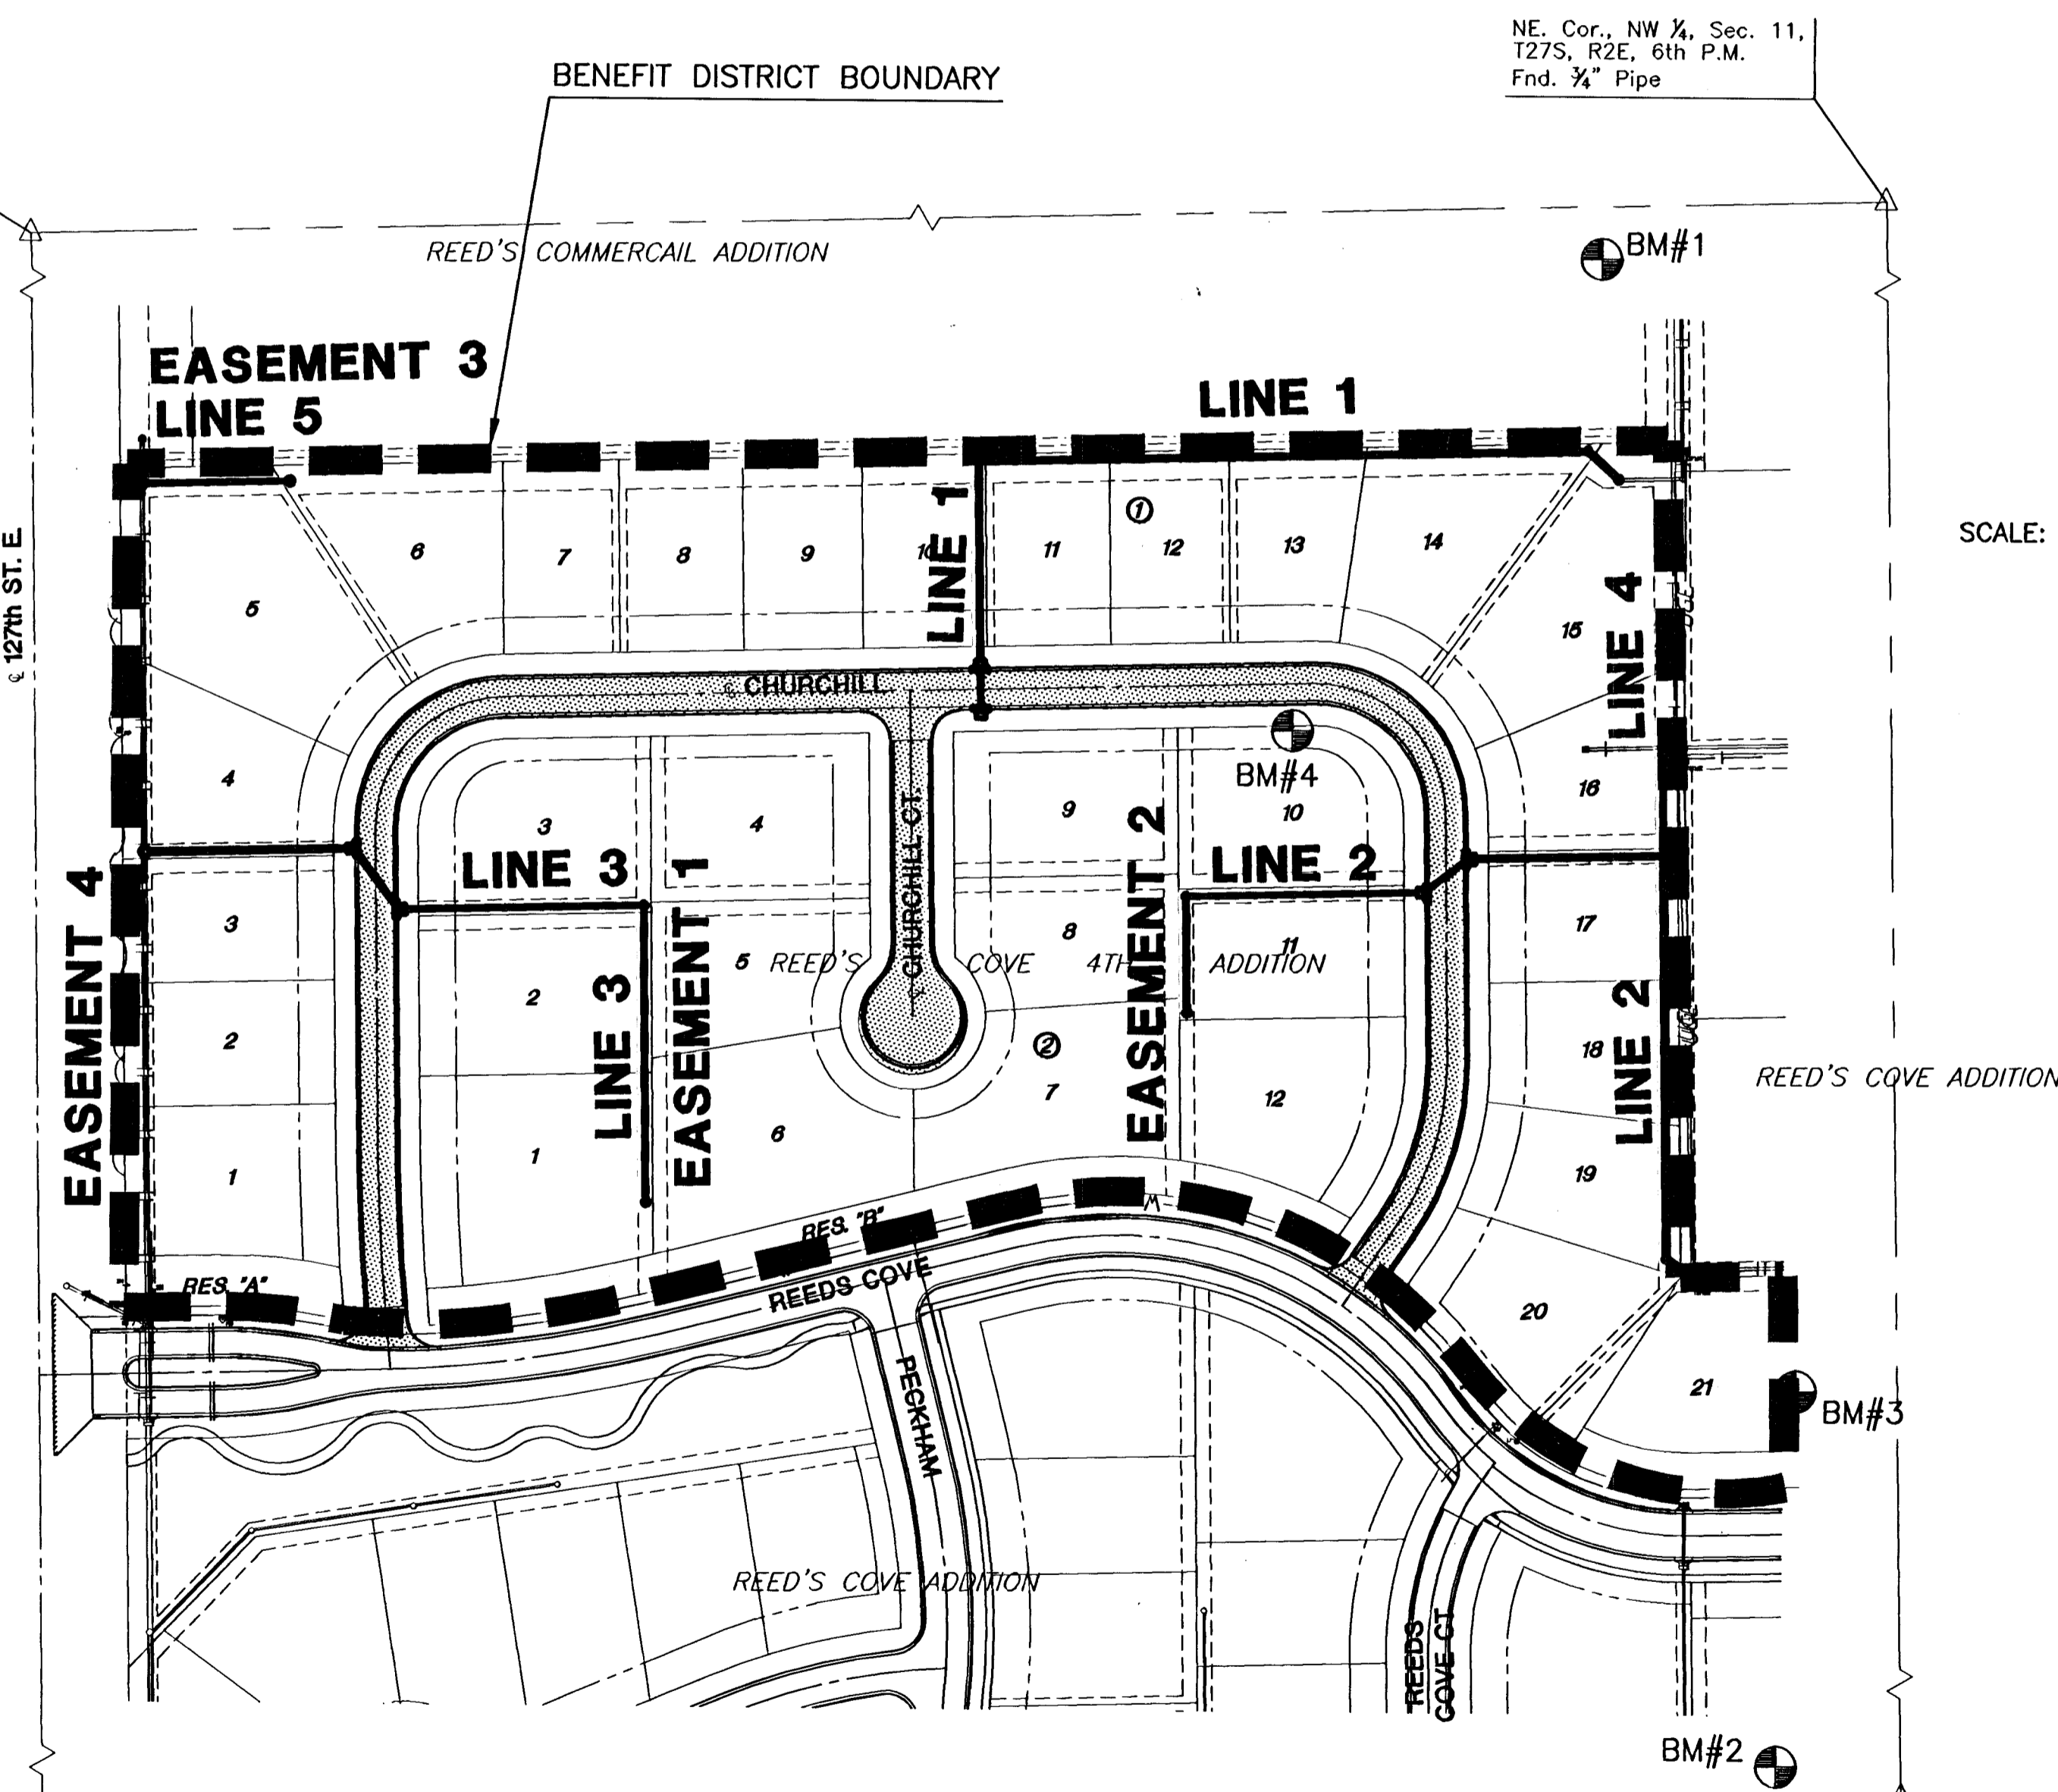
NE. Cor., NW ¼, Sec. 11, T27S, R2E, 6th P.M. Fnd. ¾" Pipe

BENEFIT DISTRICT BOUNDARY

REED'S COMMERCAIL ADDITION

BM#1

SCALE:

EASEMENT 3
LINE 5

LINE 1

LINE 1

℄ 127th ST. E

①

6 7 8 9 10 11 12 13 14

5

15

LINE 4

CHURCHILL

BM#4

4

3

4

9

10

16

LINE 3

EASEMENT 1

CHURCHILL CT.

EASEMENT 2

LINE 2

EASEMENT 4

3

5 REED'S COVE 4TH ADDITION

8

11

17

2

2

LINE 3

②

LINE 2

18

REED'S COVE ADDITION

7

12

6

1

1

19

RES. "B"

RES. "A"

REEDS COVE

20

PECKHAM

21

BM#3

REED'S COVE ADDITION

REEDS COVE CT

BM#2